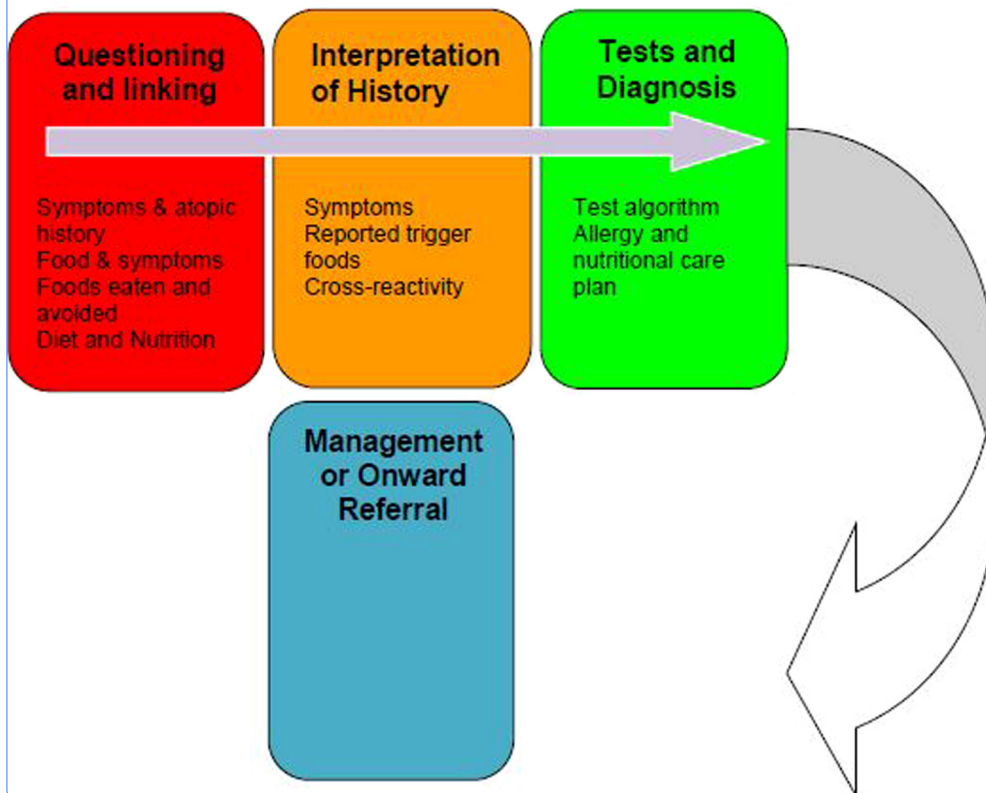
Questioning and linking

Symptoms & atopic history
Food & symptoms
Foods eaten and avoided
Diet and Nutrition

Interpretation of History

Symptoms
Reported trigger foods
Cross-reactivity

Tests and Diagnosis

Test algorithm
Allergy and nutritional care plan

Management or Onward Referral